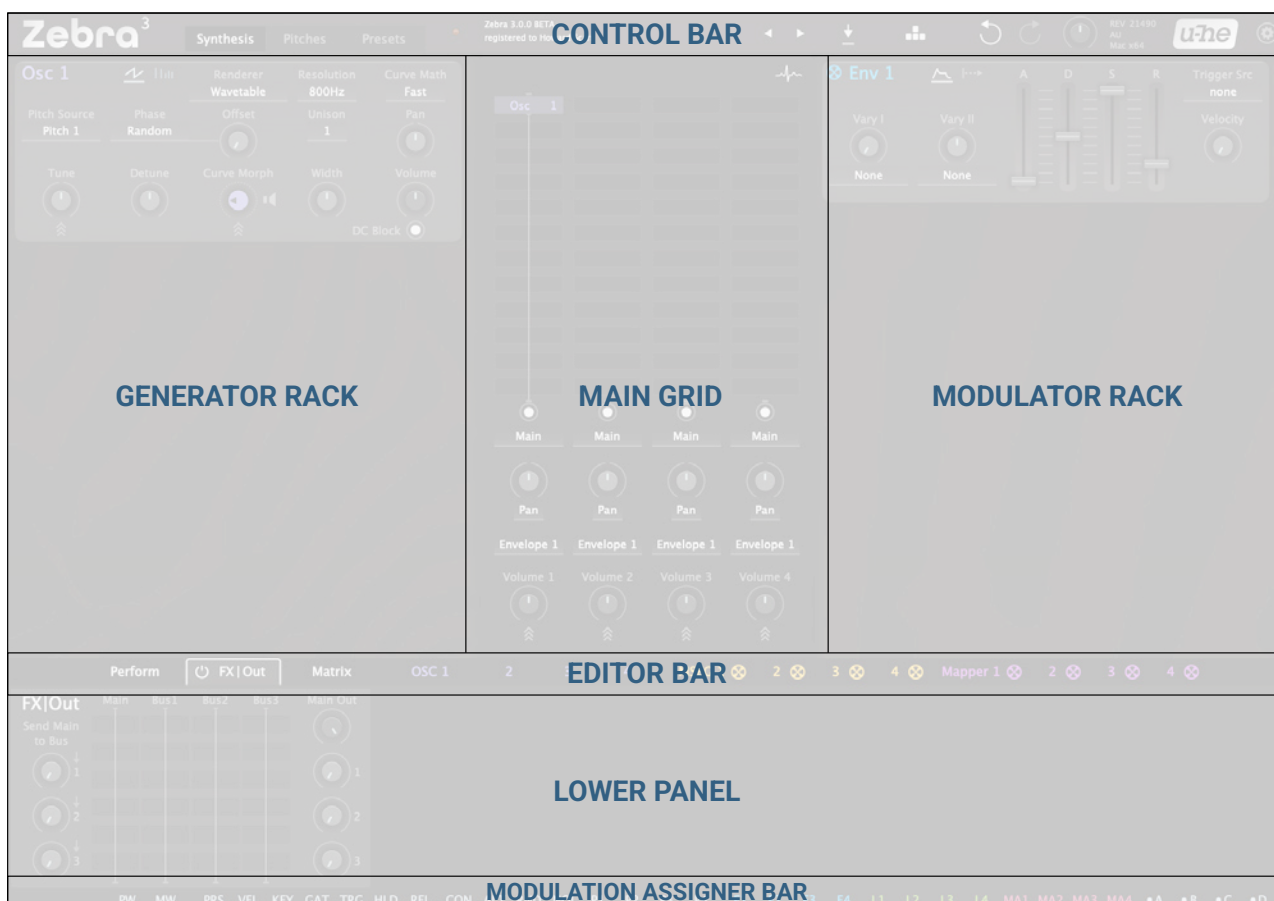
Zebra3 Synthesis Pitches Presets Zebra 3.0.0 BETA registered to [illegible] CONTROL BAR REV 21490 AU Mac x64 u-he

Osc 1 Renderer Wavetable Resolution 800Hz Curve Math Fast
Pitch Source Pitch 1 Phase Random Offset Unison 1 Pan
Tune Detune Curve Morph Width Volume
DC Block

Osc 1

Env 1 A D S R Trigger Src none
Vary I Vary II Velocity
None None

GENERATOR RACK

MAIN GRID

MODULATOR RACK

Main Main Main Main
Pan Pan Pan Pan
Envelope 1 Envelope 1 Envelope 1 Envelope 1
Volume 1 Volume 2 Volume 3 Volume 4

Perform FX | Out Matrix OSC 1 2 EDITOR BAR 2 3 4 Mapper 1 2 3 4

FX|Out Main Bus1 Bus2 Bus3 Main Out
Send Main to Bus
1 2 3
1 2 3

LOWER PANEL

PW MW PRS VEL KEY CAT TRG HLD REL CON MODULATION ASSIGNER BAR F4 L1 L2 L3 L4 MA1 MA2 MA3 MA4 A B C D